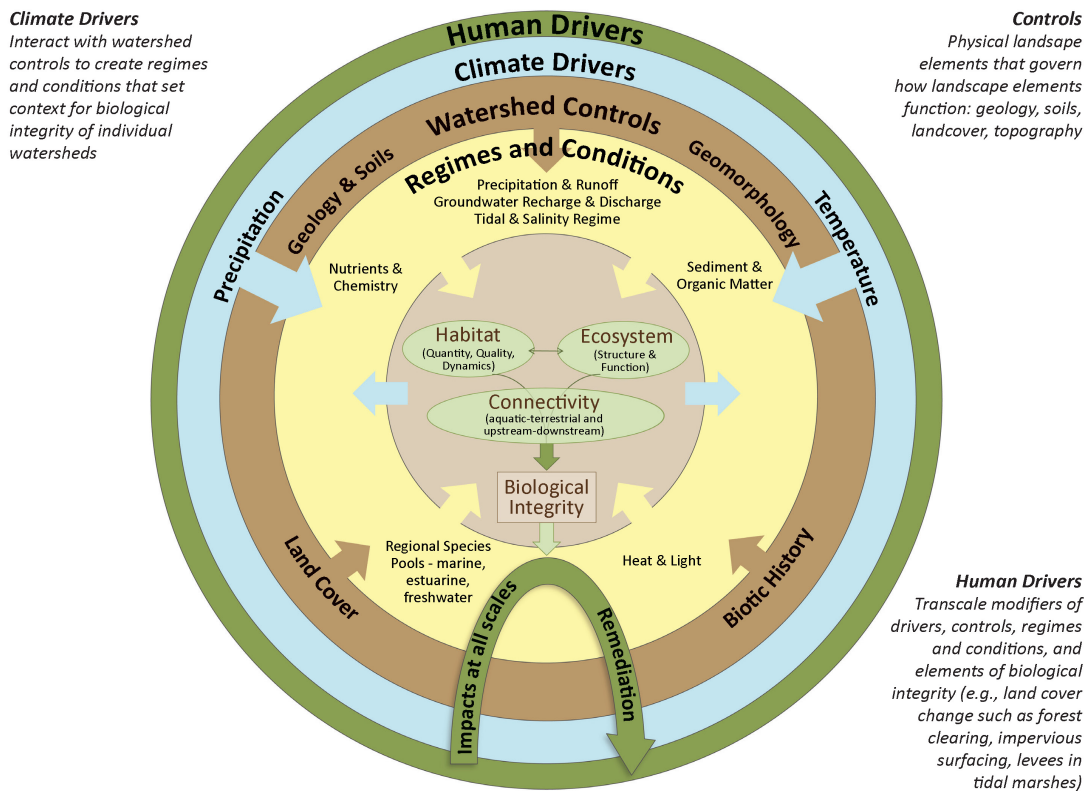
**Climate Drivers**
Interact with watershed controls to create regimes and conditions that set context for biological integrity of individual watersheds

**Controls**
Physical landsape elements that govern how landscape elements function: geology, soils, landcover, topography

Human Drivers

Climate Drivers

Watershed Controls

Geology & Soils

Geomorphology

Regimes and Conditions

Precipitation & Runoff
Groundwater Recharge & Discharge
Tidal & Salinity Regime

Precipitation

Temperature

Nutrients & Chemistry

Sediment & Organic Matter

Habitat
(Quantity, Quality, Dynamics)

Ecosystem
(Structure & Function)

Connectivity
(aquatic-terrestrial and upstream-downstream)

Biological Integrity

Land Cover

Regional Species Pools - marine, estuarine, freshwater

Heat & Light

Biotic History

Impacts at all scales

Remediation

**Human Drivers**
Transcale modifiers of drivers, controls, regimes and conditions, and elements of biological integrity (e.g., land cover change such as forest clearing, impervious surfacing, levees in tidal marshes)